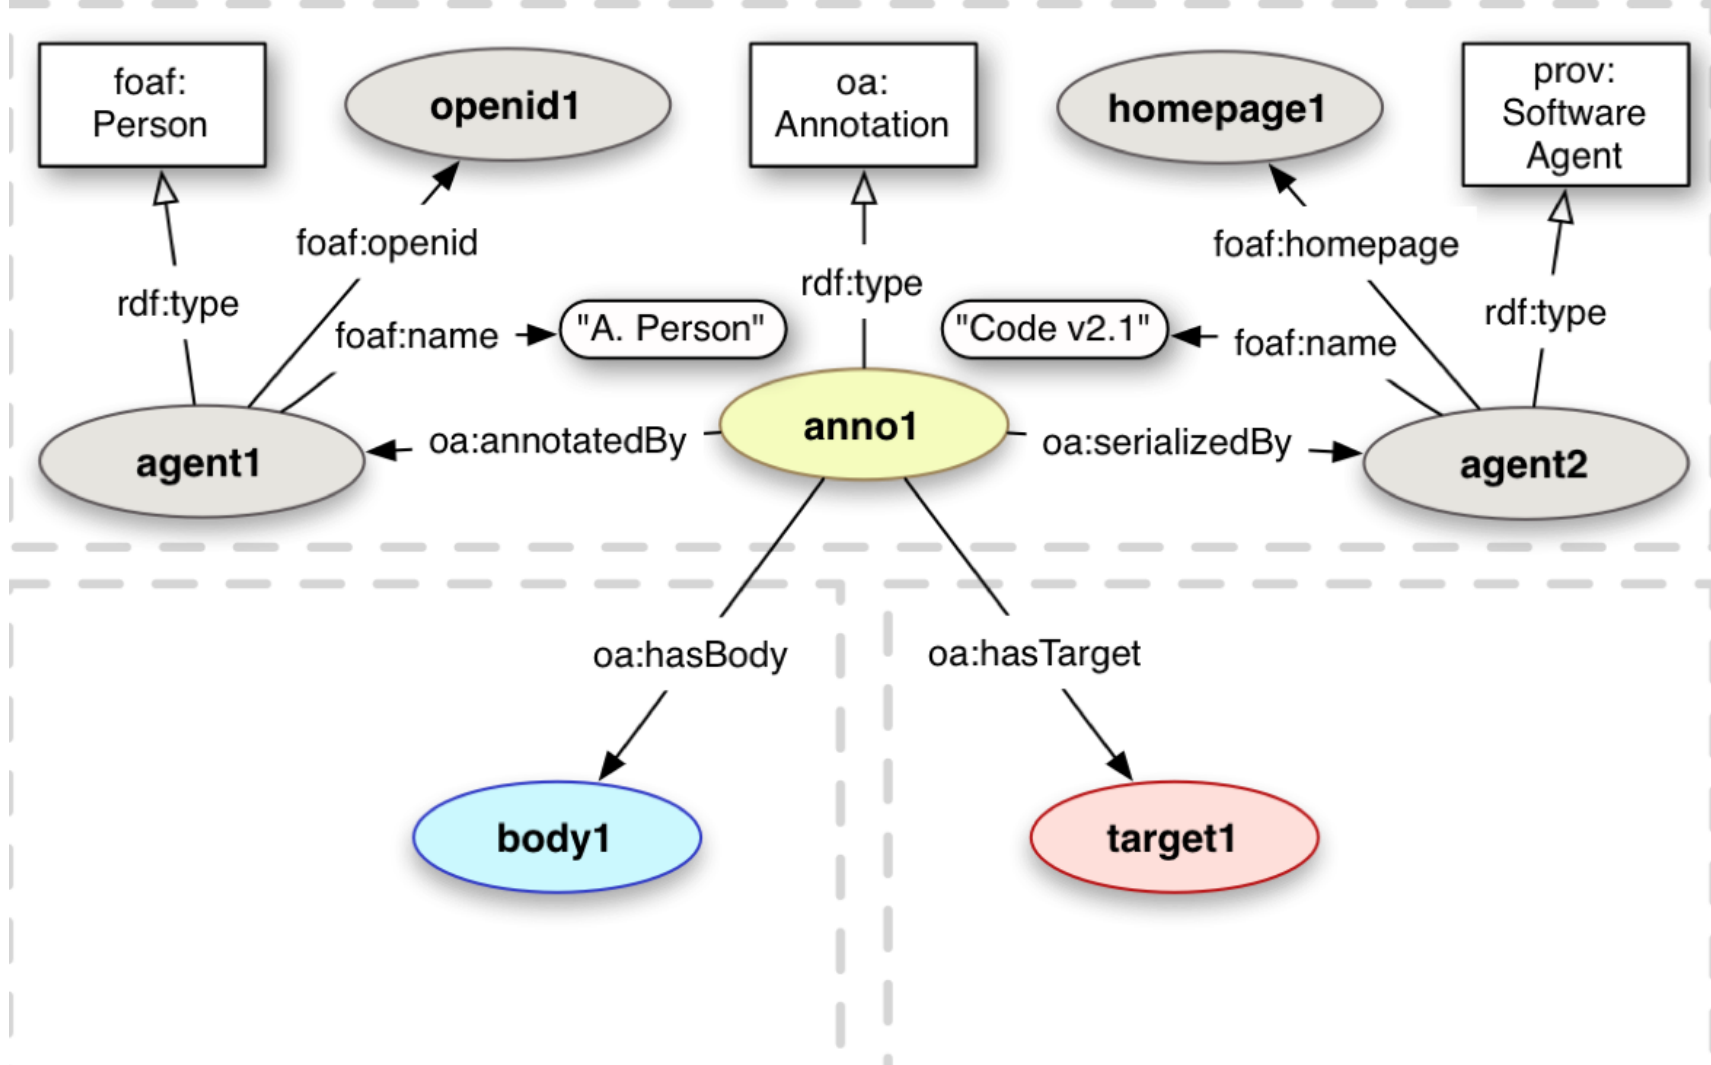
foaf:
Person

openid1

oa:
Annotation

homepage1

prov:
Software
Agent

rdf:type

foaf:openid

rdf:type

foaf:homepage

rdf:type

foaf:name

"A. Person"

"Code v2.1"

foaf:name

agent1

oa:annotatedBy

anno1

oa:serializedBy

agent2

oa:hasBody

oa:hasTarget

body1

target1